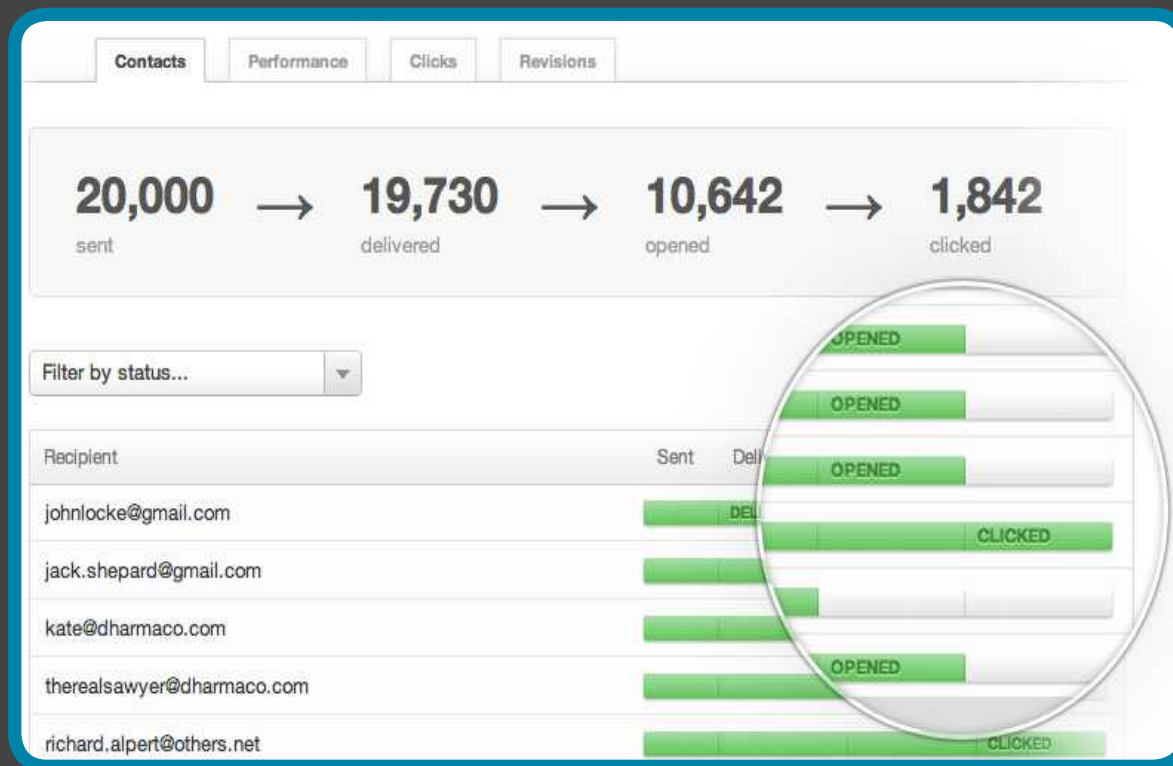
Contacts | Performance | Clicks | Revisions

20,000 sent → 19,730 delivered → 10,642 opened → 1,842 clicked

Filter by status...

| Recipient | Sent | Del |
|---|---|---|
| johnlocke@gmail.com | | DEL |
| jack.shepard@gmail.com | | |
| kate@dharmaco.com | | |
| therealsawyer@dharmaco.com | | |
| richard.alpert@others.net | | |

OPENED
OPENED
OPENED
CLICKED
OPENED
CLICKED